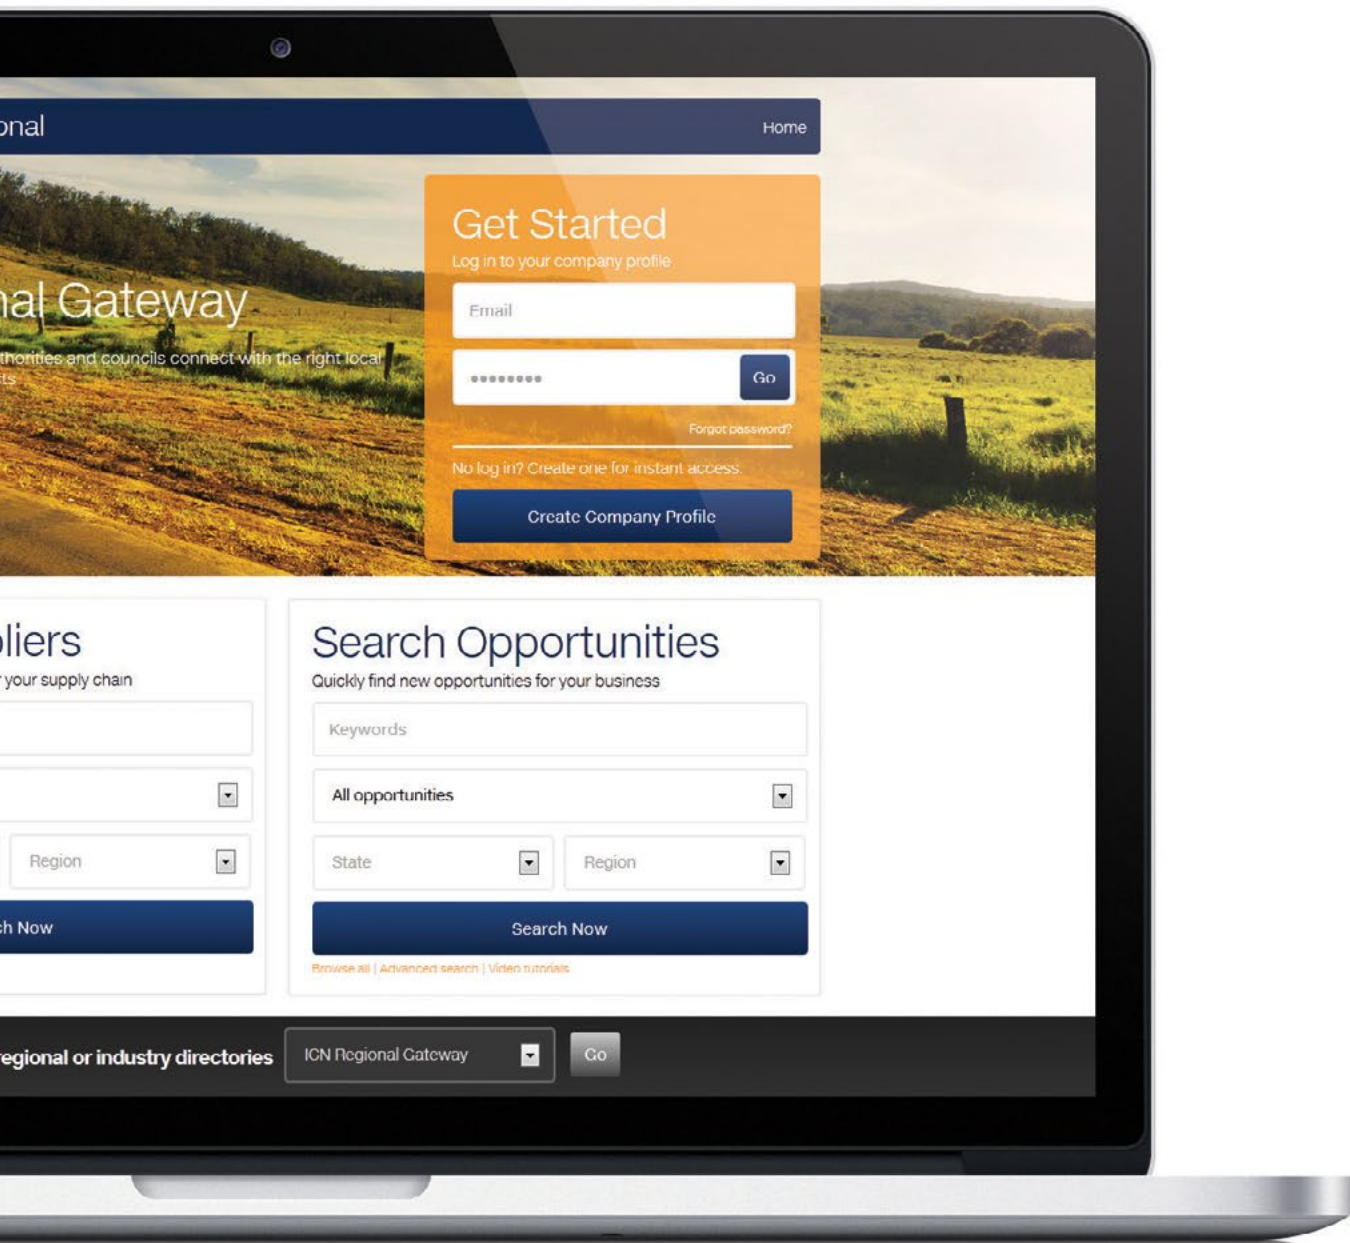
onal

Home

nal Gateway

thorities and councils connect with the right local ts

Get Started

Log in to your company profile

Email

••••••••

Go

Forgot password?

No log in? Create one for instant access

Create Company Profile

pliers

your supply chain

Region

ch Now

Search Opportunities

Quickly find new opportunities for your business

Keywords

All opportunities

State

Region

Search Now

Browse all | Advanced search | Video tutorials

regional or industry directories

ICN Regional Gateway

Go